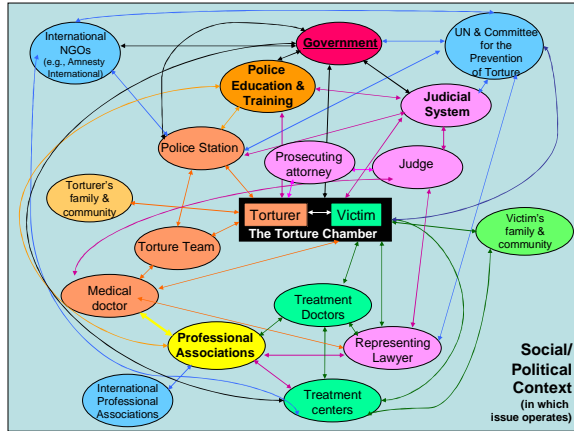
International NGOs (e.g., Amnesty International)

Government

UN & Committee for the Prevention of Torture

Police Education & Training

Judicial System

Police Station

Prosecuting attorney

Judge

Torturer's family & community

Torturer

Victim

The Torture Chamber

Victim's family & community

Torture Team

Medical doctor

Treatment Doctors

Professional Associations

Representing Lawyer

International Professional Associations

Treatment centers

Social/ Political Context (in which issue operates)